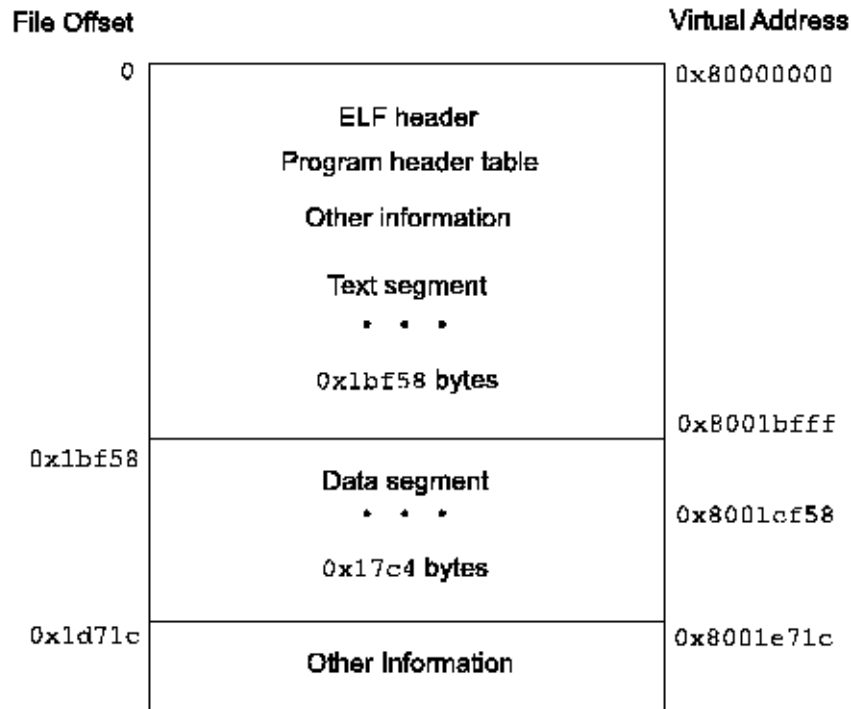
File Offset

Virtual Address

0

0x80000000

ELF header

Program header table

Other information

Text segment

• • •

0x1bf58 bytes

0x8001bfff

0x1bf58

Data segment

• • •

0x8001cf58

0x17c4 bytes

0x1d71c

0x8001e71c

Other Information